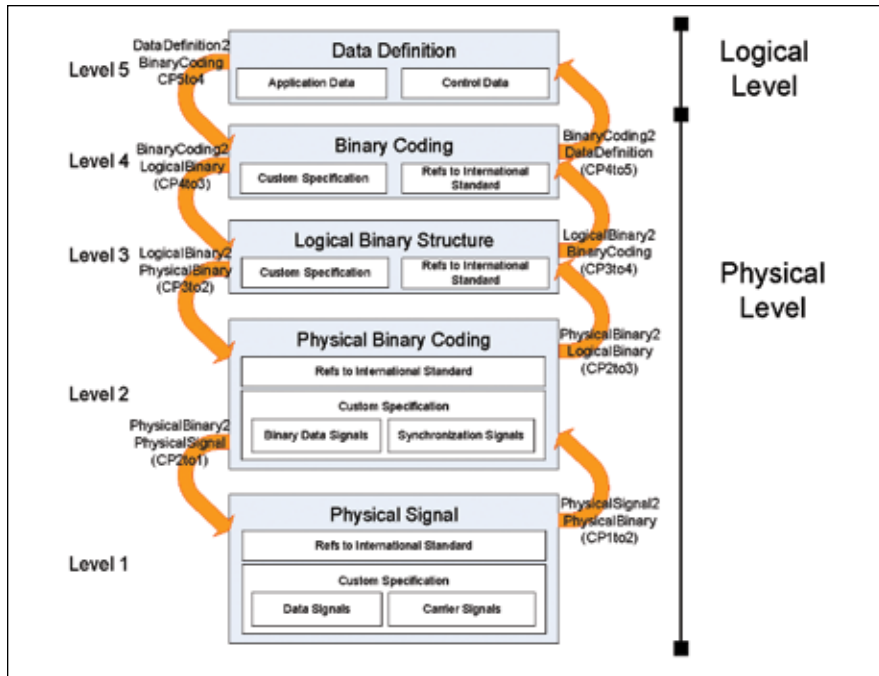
Level 5

DataDefinition2 BinaryCoding CP5to4

Data Definition

Application Data

Control Data

Logical Level

Level 4

BinaryCoding2 LogicalBinary (CP4to3)

Binary Coding

Custom Specification

Refs to International Standard

BinaryCoding2 DataDefinition (CP4to5)

Level 3

LogicalBinary2 PhysicalBinary (CP3to2)

Logical Binary Structure

Custom Specification

Refs to International Standard

LogicalBinary2 BinaryCoding (CP3to4)

Physical Level

Physical Binary Coding

Refs to International Standard

Custom Specification

Binary Data Signals

Synchronization Signals

PhysicalBinary2 LogicalBinary (CP2to3)

Level 2

PhysicalBinary2 PhysicalSignal (CP2to1)

Physical Signal

Refs to International Standard

Custom Specification

Data Signals

Carrier Signals

PhysicalSignal2 PhysicalBinary (CP1to2)

Level 1